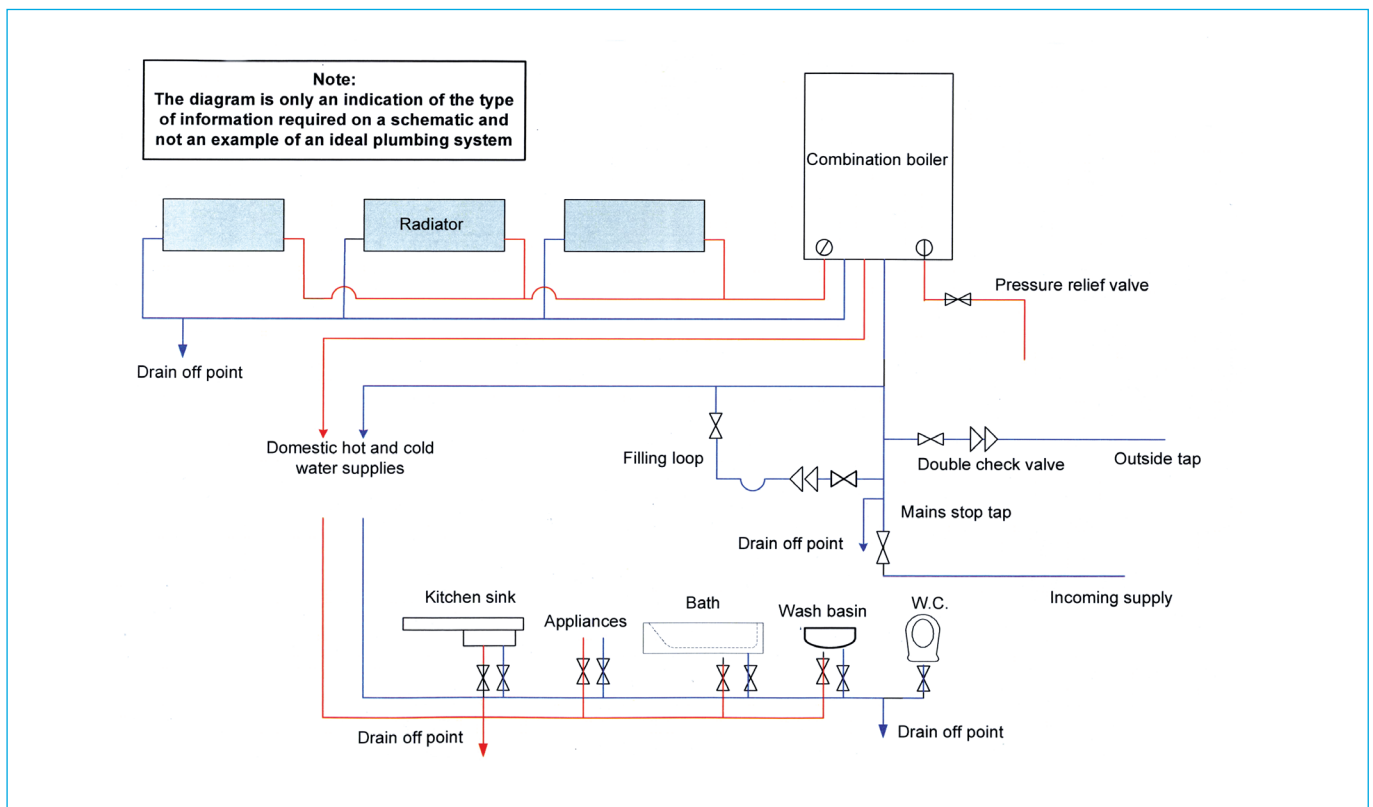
Note:
The diagram is only an indication of the type of information required on a schematic and not an example of an ideal plumbing system

Combination boiler

Radiator

Pressure relief valve

Drain off point

Domestic hot and cold water supplies

Filling loop

Double check valve

Outside tap

Mains stop tap

Drain off point

Incoming supply

Kitchen sink

Appliances

Bath

Wash basin

W.C.

Drain off point

Drain off point